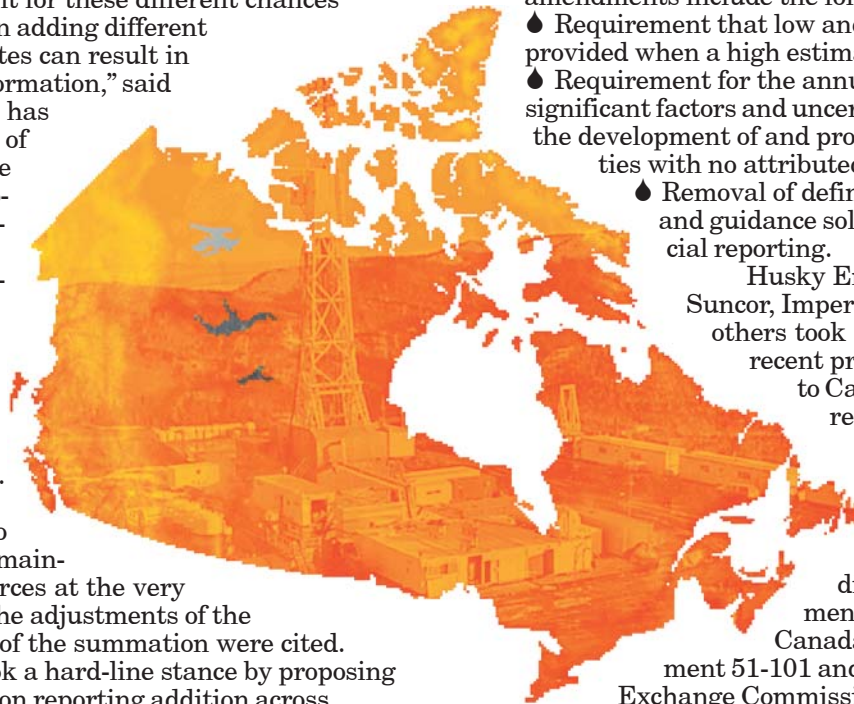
t for these different chances
n adding different
tes can result in
ormation," said
has
of
e
-
-
-
-
.
o
main-
rces at the very
he adjustments of the
of the summation were cited.
k a hard-line stance by proposing
on reporting addition across

amendments include the fo
Requirement that low an
provided when a high estima
Requirement for the annu
significant factors and uncer
the development of and pro
ties with no attribute
Removal of defin
and guidance sol
cial reporting.
Husky E
Suncor, Imper
others took
recent pr
to Ca
re
di
men
Canada
ment 51-101 an
Exchange Commiss